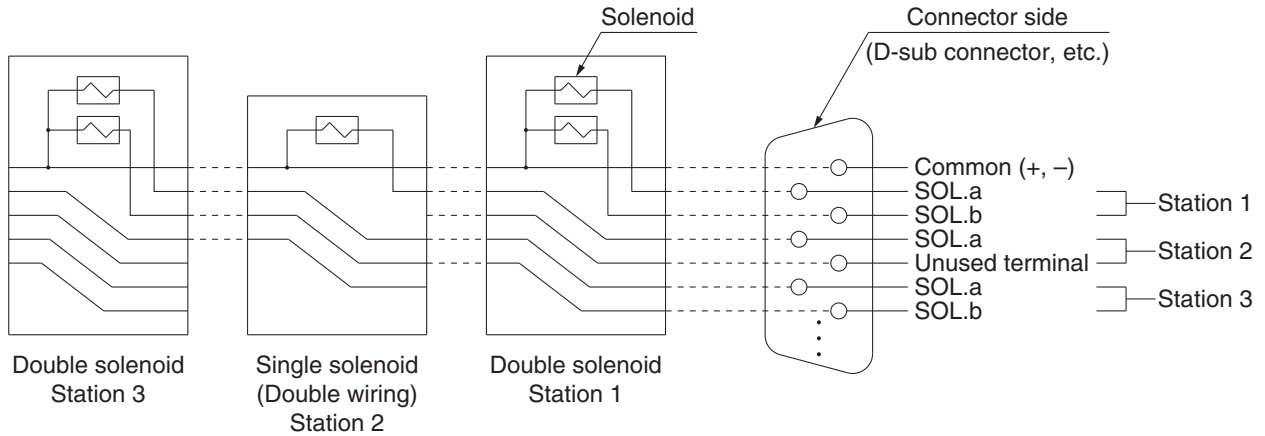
Solenoid

Connector side
(D-sub connector, etc.)

Common (+, –)
SOL.a
SOL.b
SOL.a
Unused terminal
SOL.a
SOL.b

Station 1
Station 2
Station 3

Double solenoid
Station 3

Single solenoid
(Double wiring)
Station 2

Double solenoid
Station 1